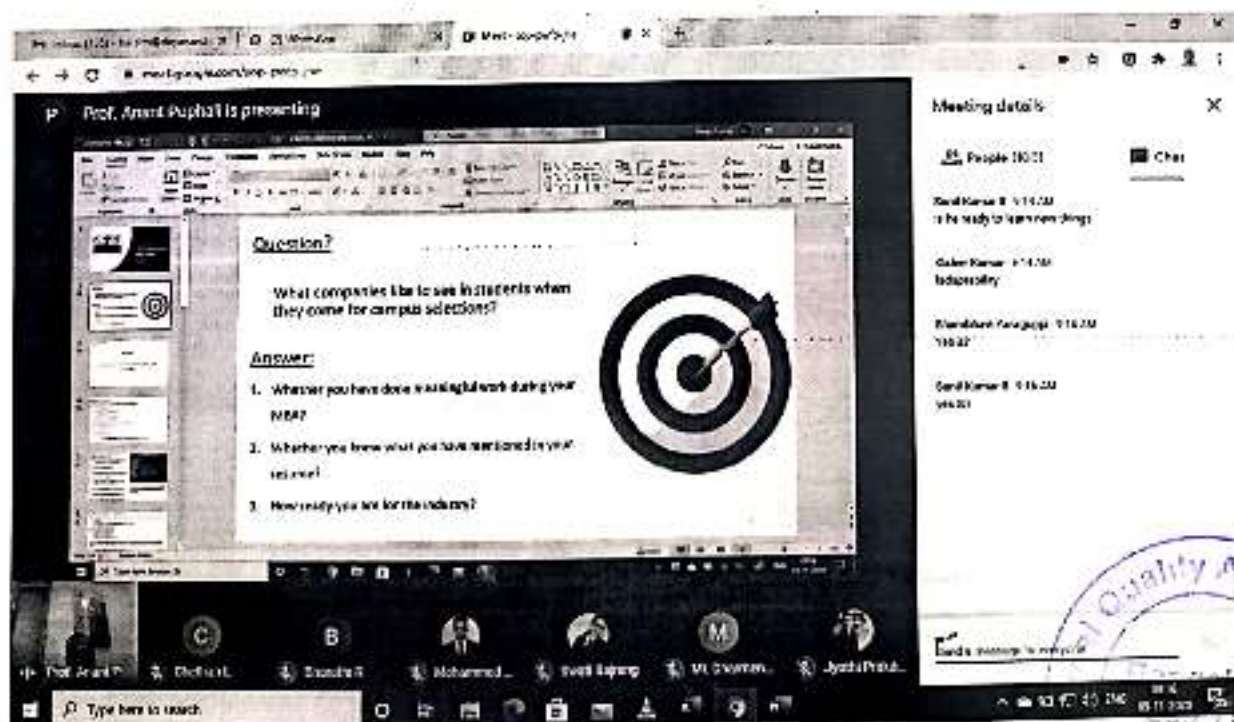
Prof. Anant Puphali is presenting

Question?

What companies like to see in students when they come for campus selections?

Answer:

1. Whether you have done meaningful work during your MBA?

2. Whether you know what you have mentioned in your resume?

3. How ready you are for the industry?

Meeting details

People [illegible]

Chat

Sunil Kumar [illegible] 9:14 AM
to be ready to learn new things

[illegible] 9:14 AM
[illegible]

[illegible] 9:16 AM
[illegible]

Sunil Kumar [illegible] 9:16 AM
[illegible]

Send a message to everyone

Prof. Anant P... Chethan L... Bhavana... Mohammed... Swati Bajrang... M. Channam... Jyothi Prabh...

Type here to search

Quality